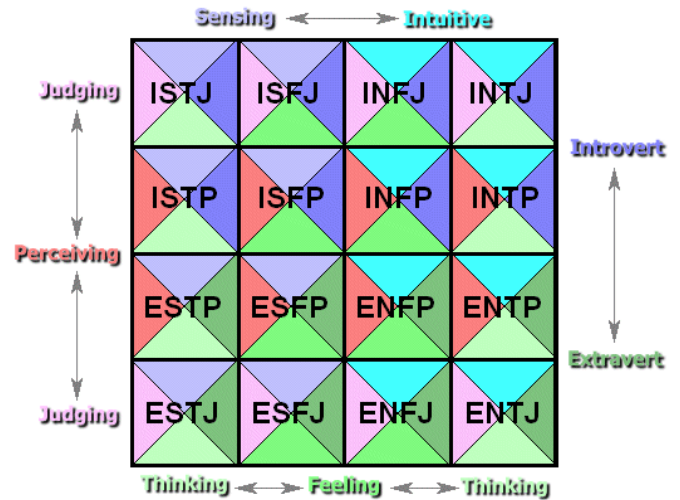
Sensing Intuitive

Judging

Introvert

Perceiving

Extravert

Judging

| ISTJ | ISFJ | INFJ | INTJ |
|---|---|---|---|
| ISTP | ISFP | INFP | INTP |
| ESTP | ESFP | ENFP | ENTP |
| ESTJ | ESFJ | ENFJ | ENTJ |

Thinking Feeling Thinking